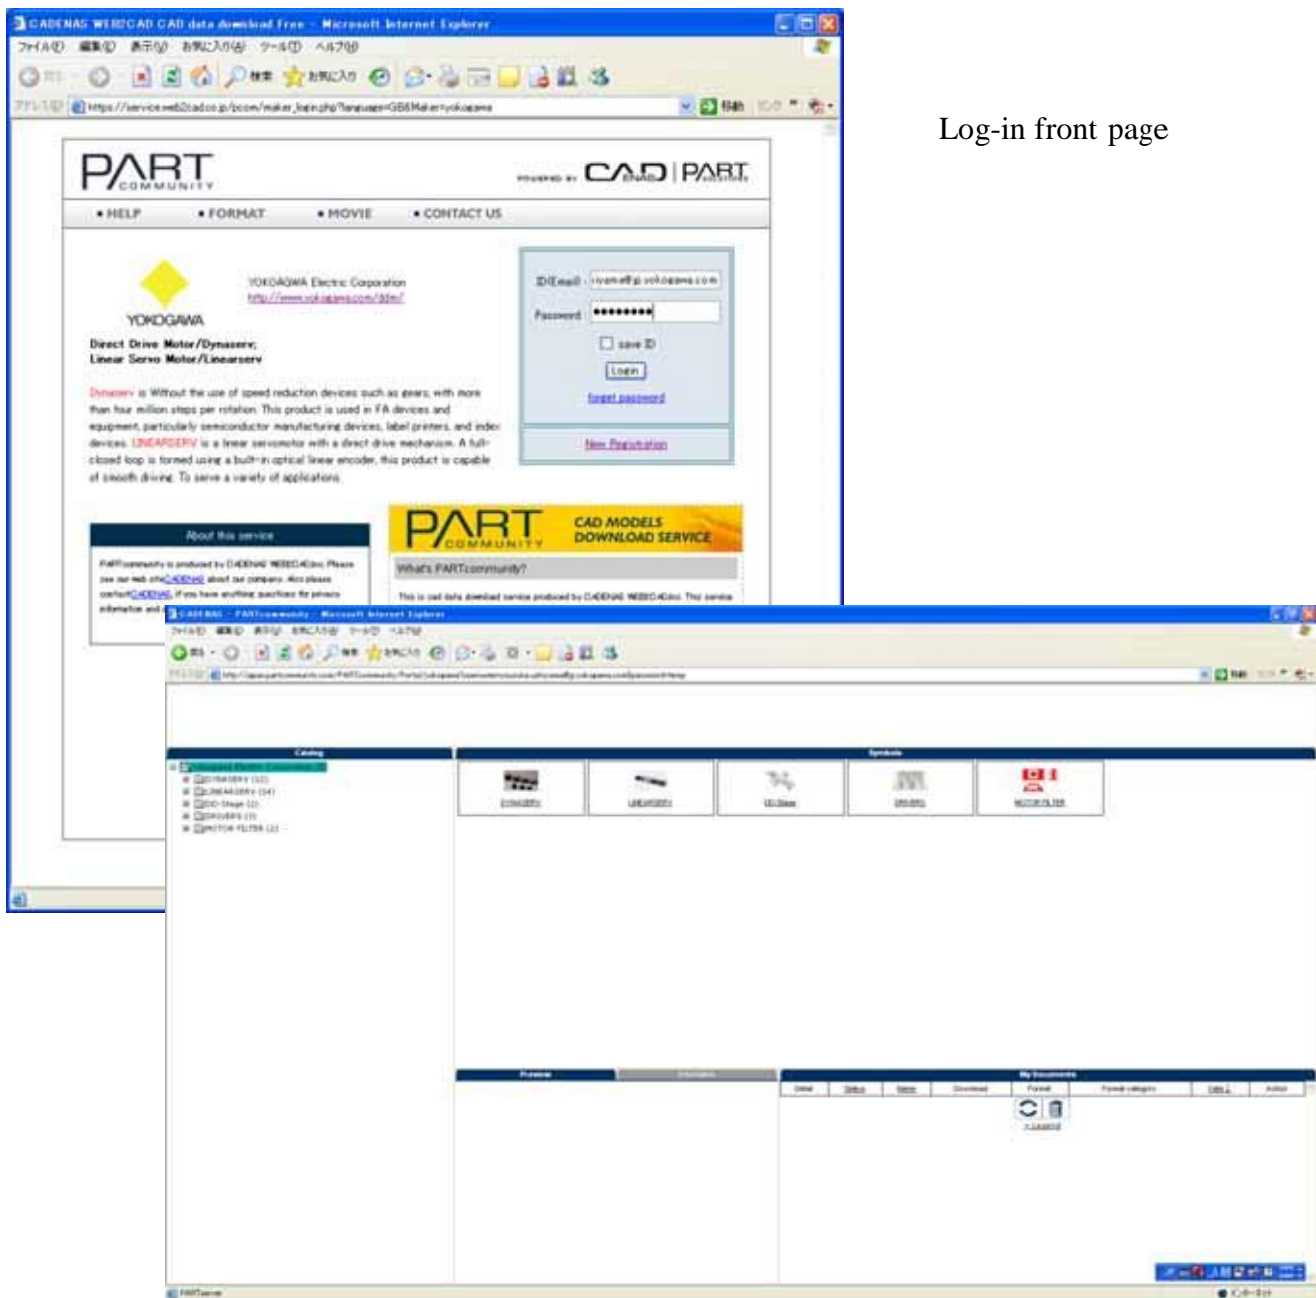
CADENAS WEB2CAD CAD data download Free - Microsoft Internet Explorer

ファイル(F) 編集(E) 表示(V) お気に入り(A) ツール(T) ヘルプ(H)

https://service.web2cad.co.jp/pcom/maker_login.php?language=GB&Maker=yokogawa

PART COMMUNITY

POWERED BY CADENAS | PARTsolutions

• HELP • FORMAT • MOVIE • CONTACT US

YOKOGAWA

YOKOGAWA Electric Corporation
http://www.yokogawa.com/ddm/

Direct Drive Motor/Dynaserv;
Linear Servo Motor/Linearserv

Dynaserv is Without the use of speed reduction devices such as gears, with more than four million steps per rotation. This product is used in FA devices and equipment, particularly semiconductor manufacturing devices, label printers, and index devices. LINEARSERV is a linear servomotor with a direct drive mechanism. A full-closed loop is formed using a built-in optical linear encoder, this product is capable of smooth driving. To serve a variety of applications.

ID(Email) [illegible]@yokogawa.com
Password ●●●●●●●●
save ID
Login
forget password
New Registration

About this service

PARTcommunity is produced by CADENAS WEB2CAD inc. Please see our web site CADENAS about our company. Also please contact CADENAS, if you have anything questions for privacy information and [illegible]

PART COMMUNITY CAD MODELS DOWNLOAD SERVICE

What's PARTcommunity?

This is cad data download service produced by CADENAS WEB2CAD inc. This service

Log-in front page

CADENAS - PARTcommunity - Microsoft Internet Explorer

Catalog

Symbols

Yokogawa Electric Corporation
DYNASERV
LINEARSERV
DD-Stage
DRIVERS
MOTOR FILTER

DYNASERV LINEARSERV DD-Stage DRIVERS MOTOR FILTER

Preview

My Documents

Detail Status Name Download Format Format category Date Action

PARTserver